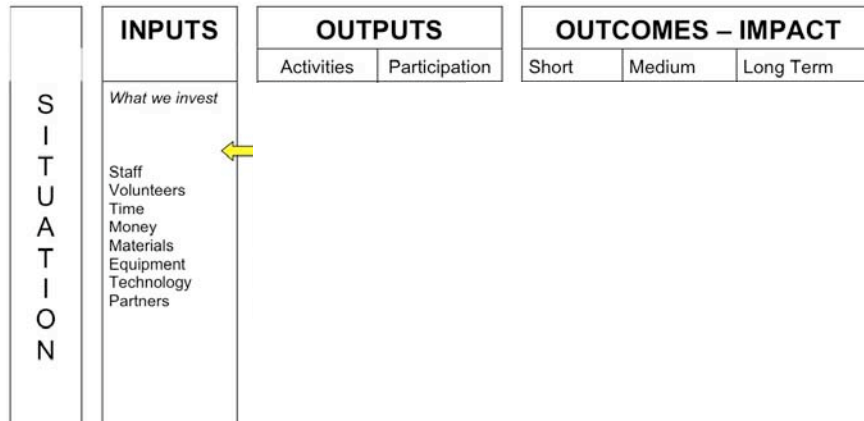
S
I
T
U
A
T
I
O
N

INPUTS

What we invest

Staff
Volunteers
Time
Money
Materials
Equipment
Technology
Partners

OUTPUTS

| Activities | Participation |
|---|---|

OUTCOMES – IMPACT

| Short | Medium | Long Term |
|---|---|---|